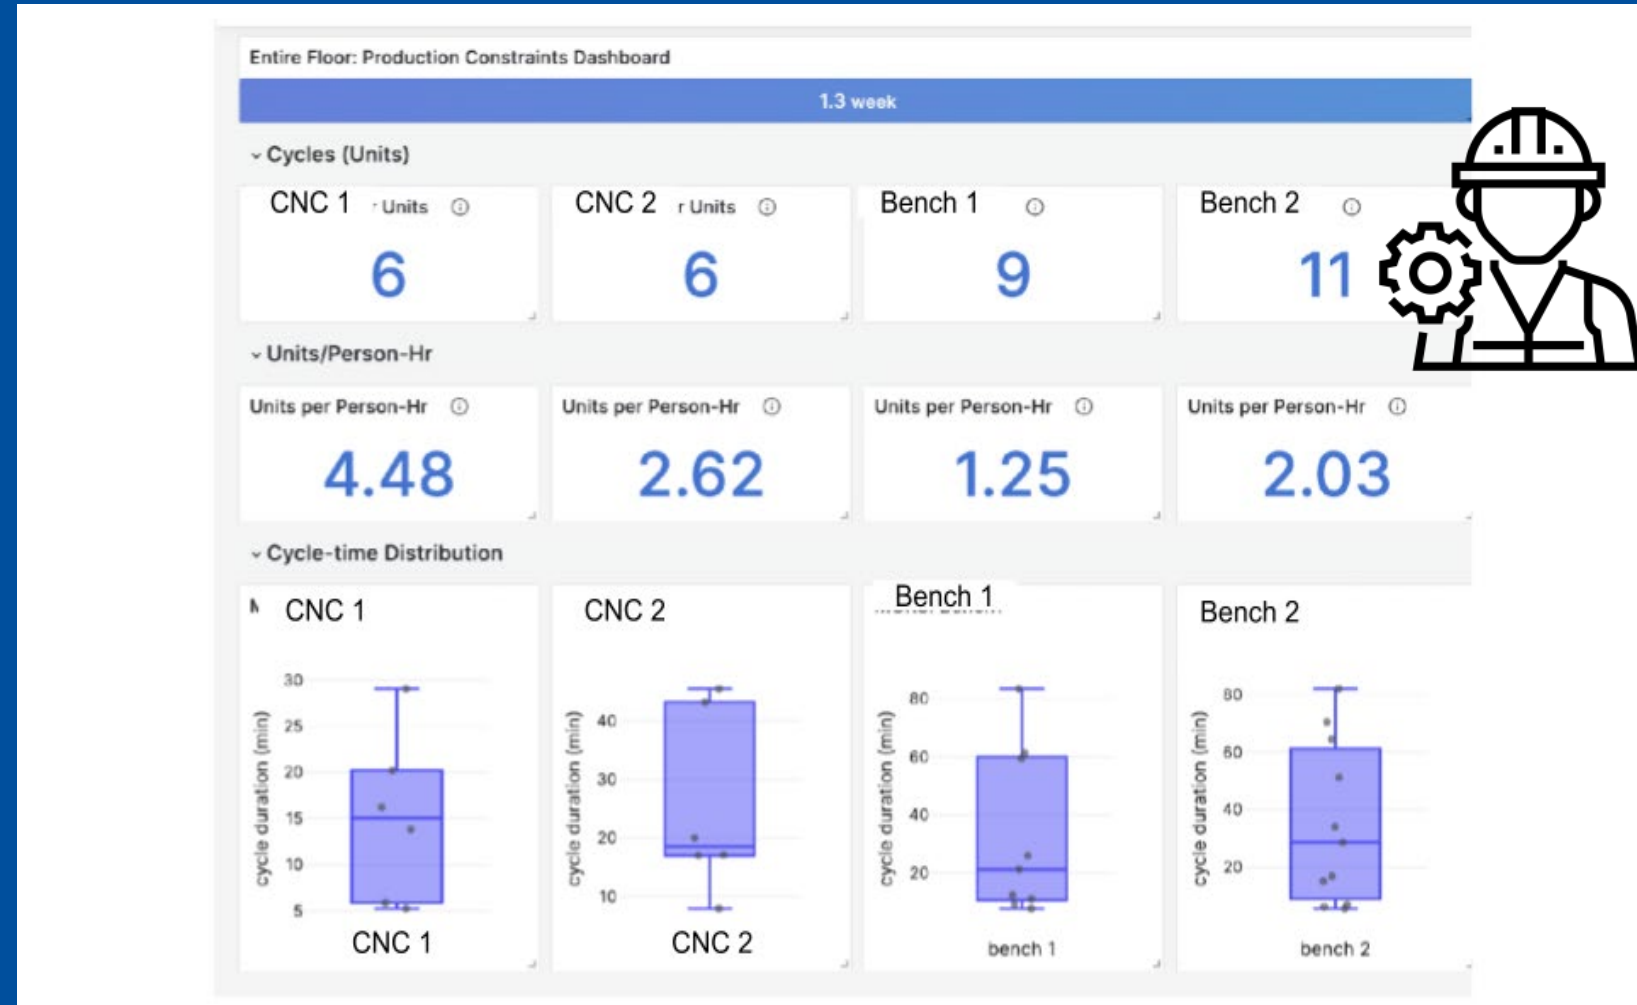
Entire Floor: Production Constraints Dashboard

1.3 week

Cycles (Units)

CNC 1 Units ⓘ
6

CNC 2 r Units ⓘ
6

Bench 1 ⓘ
9

Bench 2 ⓘ
11

Units/Person-Hr

Units per Person-Hr ⓘ
4.48

Units per Person-Hr ⓘ
2.62

Units per Person-Hr ⓘ
1.25

Units per Person-Hr ⓘ
2.03

Cycle-time Distribution

CNC 1
cycle duration (min)
30
25
20
15
10
5
CNC 1

CNC 2
cycle duration (min)
40
30
20
10
CNC 2

Bench 1
cycle duration (min)
80
60
40
20
bench 1

Bench 2
cycle duration (min)
80
60
40
20
bench 2